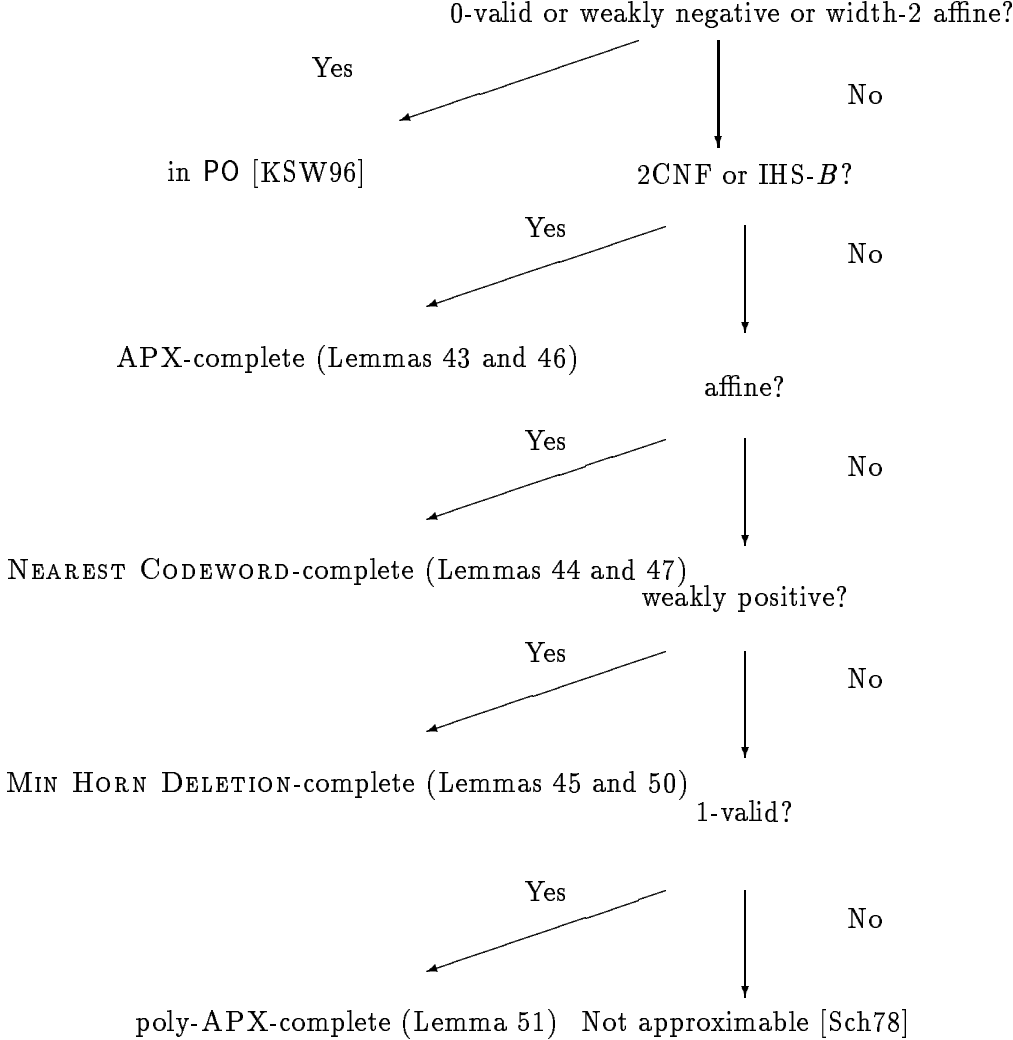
0-valid or weakly negative or width-2 affine?

Yes

No

in PO [KSW96]

2CNF or IHS-$B$?

Yes

No

APX-complete (Lemmas 43 and 46)

affine?

Yes

No

Nearest Codeword-complete (Lemmas 44 and 47)

weakly positive?

Yes

No

Min Horn Deletion-complete (Lemmas 45 and 50)

1-valid?

Yes

No

poly-APX-complete (Lemma 51)

Not approximable [Sch78]